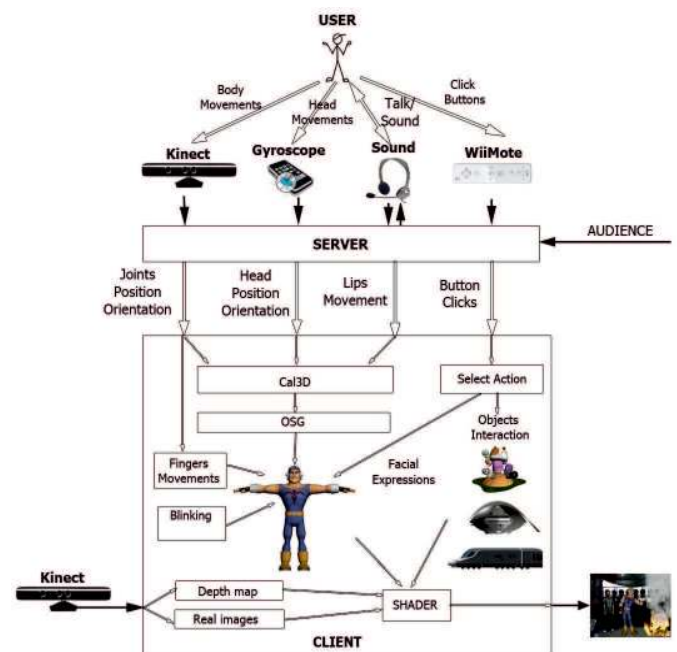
USER

Body Movements

Head Movements

Talk/ Sound

Click Buttons

Kinect

Gyroscope

Sound

WiiMote

SERVER

AUDIENCE

Joints Position Orientation

Head Position Orientation

Lips Movement

Button Clicks

Cal3D

Select Action

OSG

Objects Interaction

Fingers Movements

Facial Expressions

Blinking

Kinect

Depth map

Real images

SHADER

CLIENT